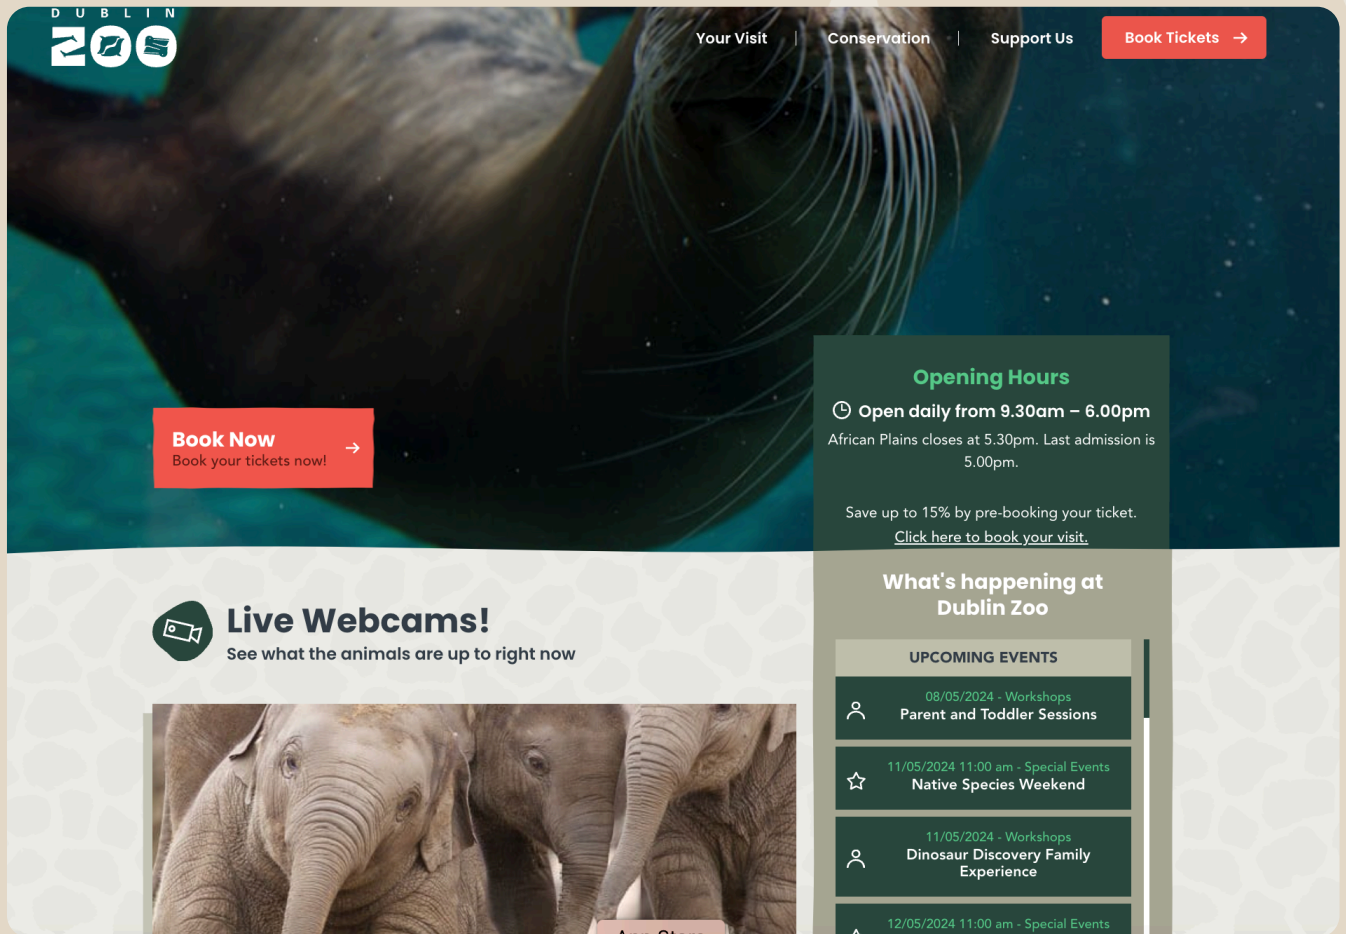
DUBLIN ZOO

Your Visit | Conservation | Support Us

Book Tickets

Book Now
Book your tickets now!

Opening Hours

Open daily from 9.30am – 6.00pm

African Plains closes at 5.30pm. Last admission is 5.00pm.

Save up to 15% by pre-booking your ticket.
Click here to book your visit.

What's happening at Dublin Zoo

UPCOMING EVENTS

08/05/2024 - Workshops
Parent and Toddler Sessions

11/05/2024 11:00 am - Special Events
Native Species Weekend

11/05/2024 - Workshops
Dinosaur Discovery Family Experience

12/05/2024 11:00 am - Special Events

Live Webcams!
See what the animals are up to right now

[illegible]